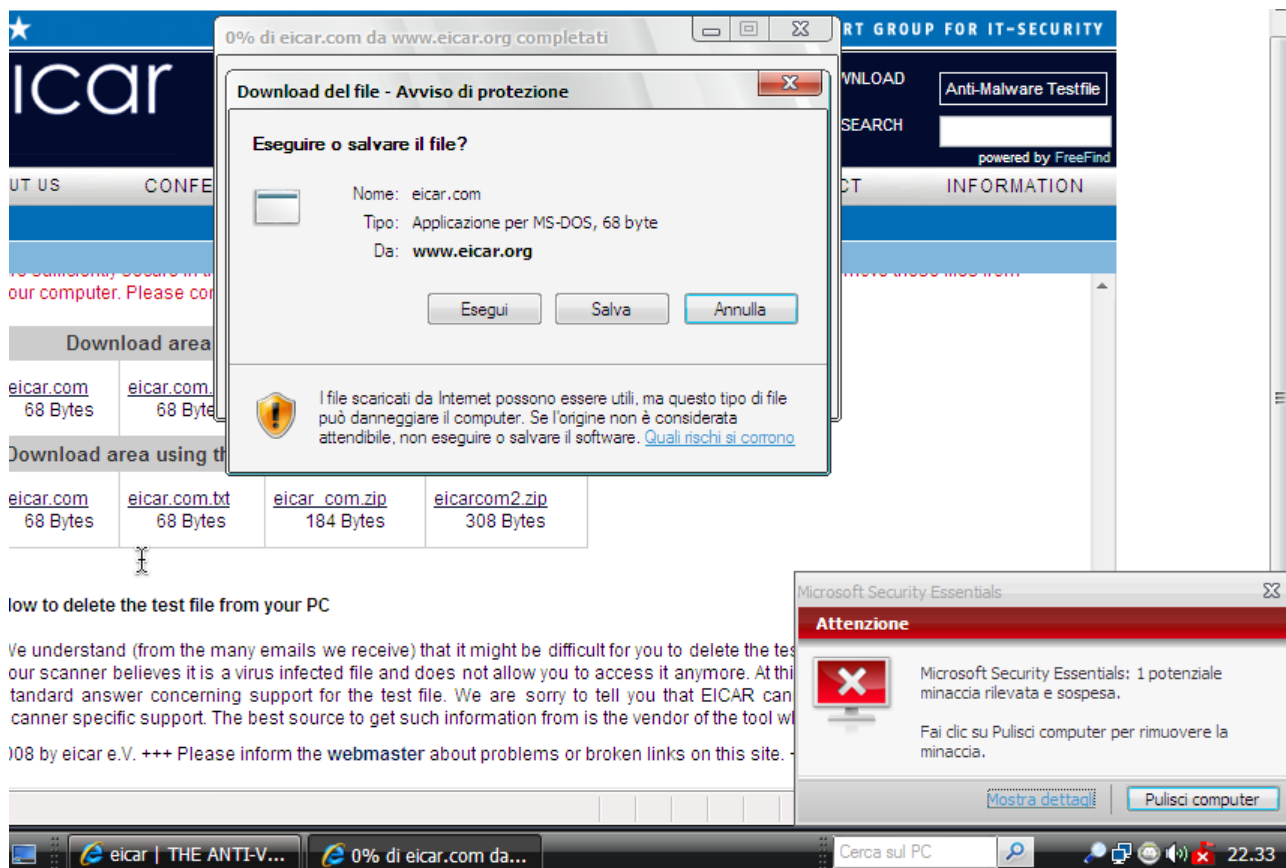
RT GROUP FOR IT-SECURITY

icar

0% di eicar.com da www.eicar.org completati

Download del file - Avviso di protezione

Eseguire o salvare il file?

Nome: eicar.com

Tipo: Applicazione per MS-DOS, 68 byte

Da: www.eicar.org

Eseguì Salva Annulla

I file scaricati da Internet possono essere utili, ma questo tipo di file può danneggiare il computer. Se l'origine non è considerata attendibile, non eseguire o salvare il software. Quali rischi si corrono

WNLOAD

SEARCH

Anti-Malware Testfile

powered by FreeFind

UT US CONFE CT INFORMATION

our computer. Please co

| Download area | | | |
|---|---|---|---|
| eicar.com 68 Bytes | eicar.com. 68 Byte | | |

| Download area using th | | | |
|---|---|---|---|
| eicar.com 68 Bytes | eicar.com.txt 68 Bytes | eicar_com.zip 184 Bytes | eicarcom2.zip 308 Bytes |

low to delete the test file from your PC

We understand (from the many emails we receive) that it might be difficult for you to delete the tes our scanner believes it is a virus infected file and does not allow you to access it anymore. At thi tandard answer concerning support for the test file. We are sorry to tell you that EICAR can canner specific support. The best source to get such information from is the vendor of the tool w

008 by eicar e.V. +++ Please inform the webmaster about problems or broken links on this site.

Microsoft Security Essentials

Attenzione

Microsoft Security Essentials: 1 potenziale minaccia rilevata e sospesa.

Fai clic su Pulisci computer per rimuovere la minaccia.

Mostra dettagli Pulisci computer

eicar | THE ANTI-V... 0% di eicar.com da... Cerca sul PC 22.33